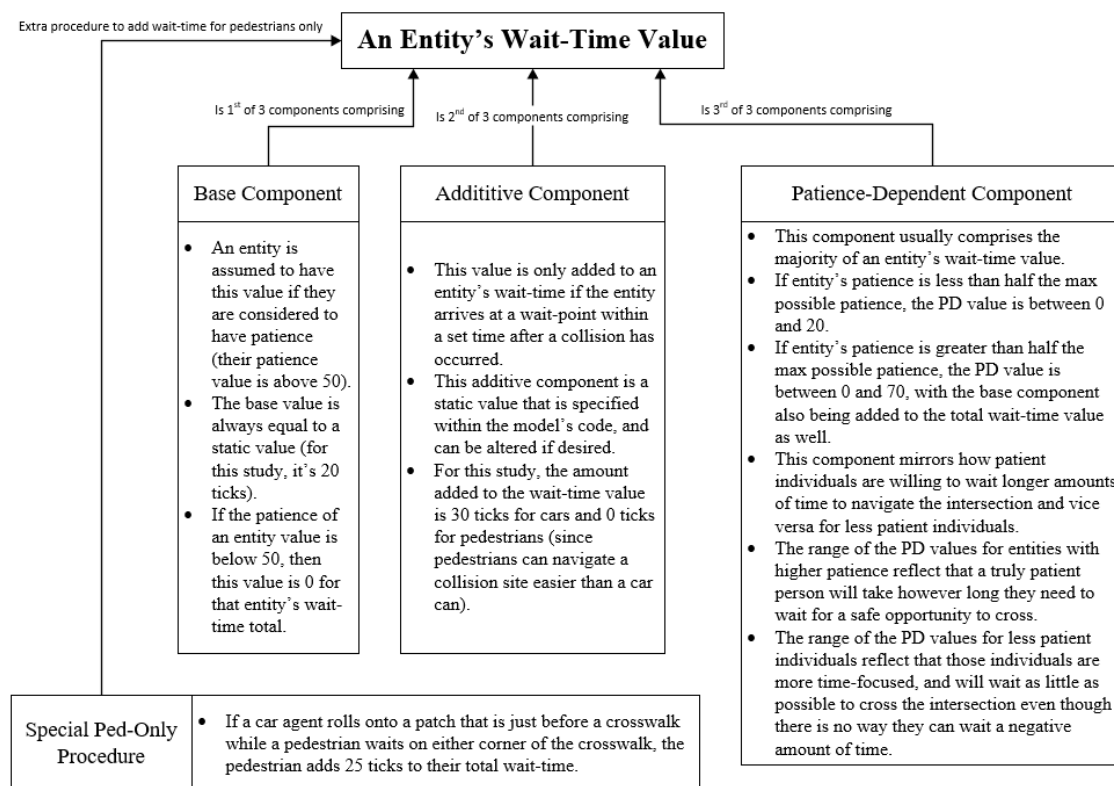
Extra procedure to add wait-time for pedestrians only

An Entity's Wait-Time Value

Is 1$^{st}$ of 3 components comprising

Is 2$^{nd}$ of 3 components comprising

Is 3$^{rd}$ of 3 components comprising

Base Component

- An entity is assumed to have this value if they are considered to have patience (their patience value is above 50).
- The base value is always equal to a static value (for this study, it's 20 ticks).
- If the patience of an entity value is below 50, then this value is 0 for that entity's wait-time total.

Addititive Component

- This value is only added to an entity's wait-time if the entity arrives at a wait-point within a set time after a collision has occurred.
- This additive component is a static value that is specified within the model's code, and can be altered if desired.
- For this study, the amount added to the wait-time value is 30 ticks for cars and 0 ticks for pedestrians (since pedestrians can navigate a collision site easier than a car can).

Patience-Dependent Component

- This component usually comprises the majority of an entity's wait-time value.
- If entity's patience is less than half the max possible patience, the PD value is between 0 and 20.
- If entity's patience is greater than half the max possible patience, the PD value is between 0 and 70, with the base component also being added to the total wait-time value as well.
- This component mirrors how patient individuals are willing to wait longer amounts of time to navigate the intersection and vice versa for less patient individuals.
- The range of the PD values for entities with higher patience reflect that a truly patient person will take however long they need to wait for a safe opportunity to cross.
- The range of the PD values for less patient individuals reflect that those individuals are more time-focused, and will wait as little as possible to cross the intersection even though there is no way they can wait a negative amount of time.

| Special Ped-Only Procedure | • If a car agent rolls onto a patch that is just before a crosswalk while a pedestrian waits on either corner of the crosswalk, the pedestrian adds 25 ticks to their total wait-time. |
|---|---|